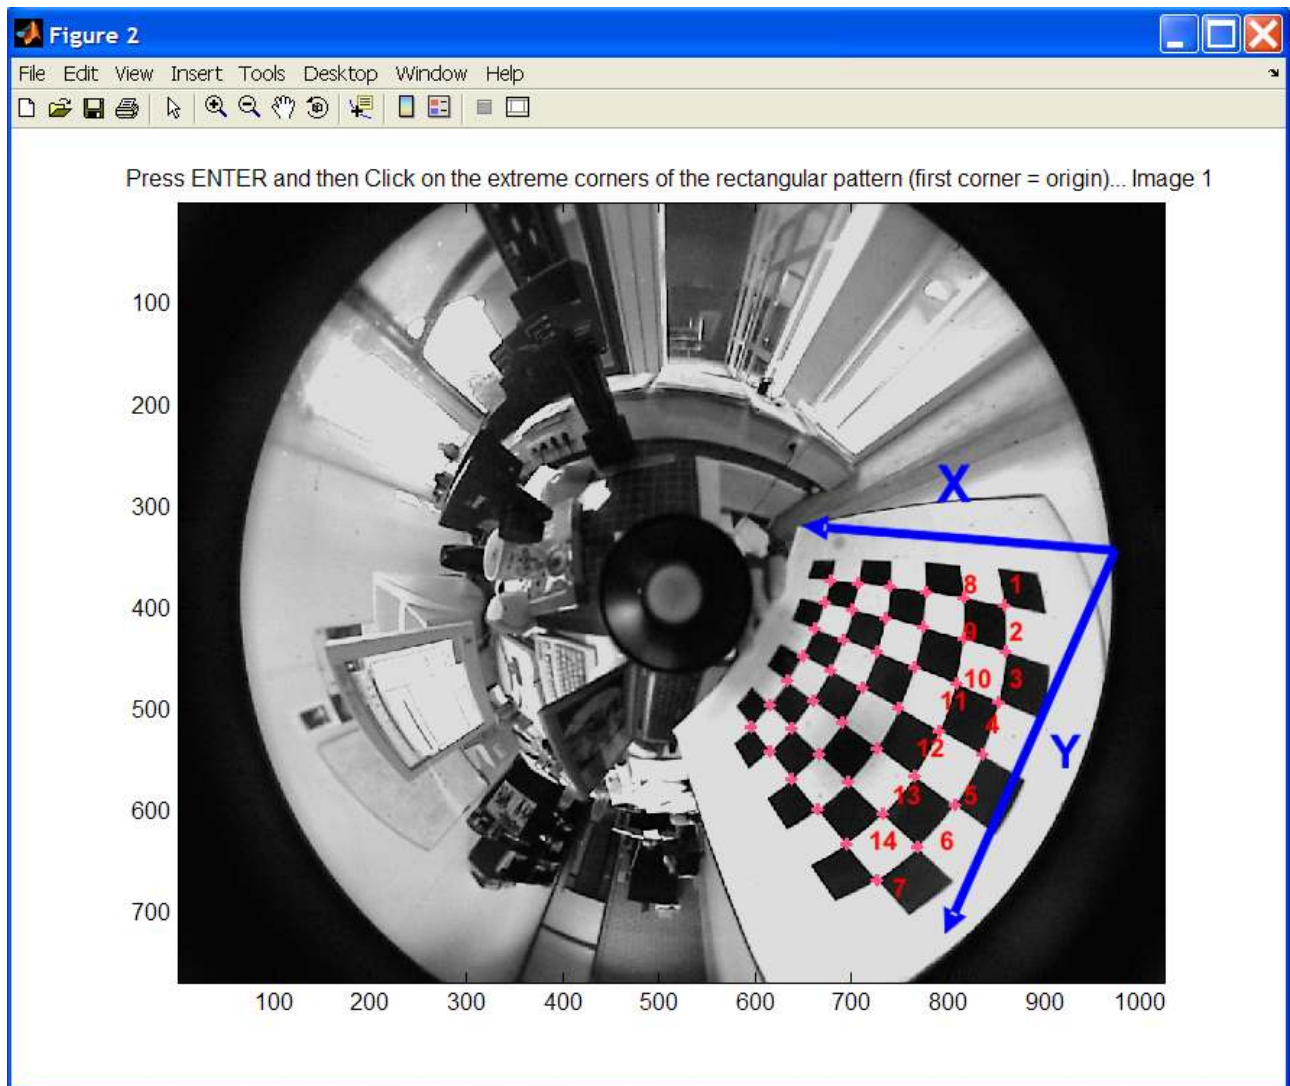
Figure 2

File Edit View Insert Tools Desktop Window Help

Press ENTER and then Click on the extreme corners of the rectangular pattern (first corner = origin)... Image 1

100
200
300
400
500
600
700

100 200 300 400 500 600 700 800 900 1000

X
Y
1
2
3
4
5
6
7
8
9
10
11
12
13
14